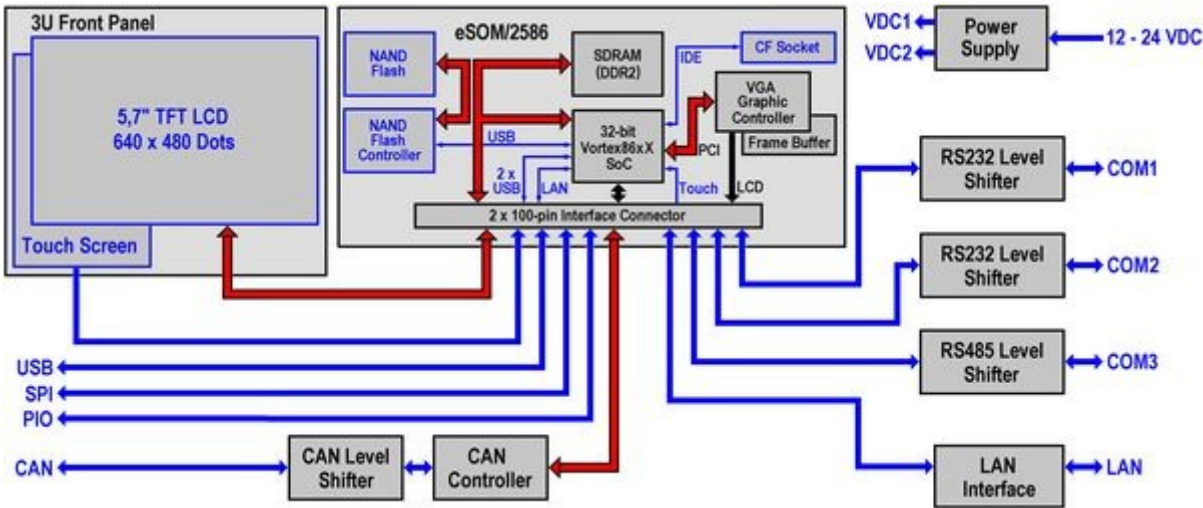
3U Front Panel

5,7" TFT LCD
640 x 480 Dots

Touch Screen

eSOM/2586

NAND Flash

SDRAM (DDR2)

IDE

CF Socket

NAND Flash Controller

USB

32-bit Vortex86xX SoC

VGA Graphic Controller

Frame Buffer

PCI

2 x USB

LAN

Touch

LCD

2 x 100-pin Interface Connector

VDC1

VDC2

Power Supply

12 - 24 VDC

RS232 Level Shifter

COM1

RS232 Level Shifter

COM2

RS485 Level Shifter

COM3

USB

SPI

PIO

CAN

CAN Level Shifter

CAN Controller

LAN Interface

LAN